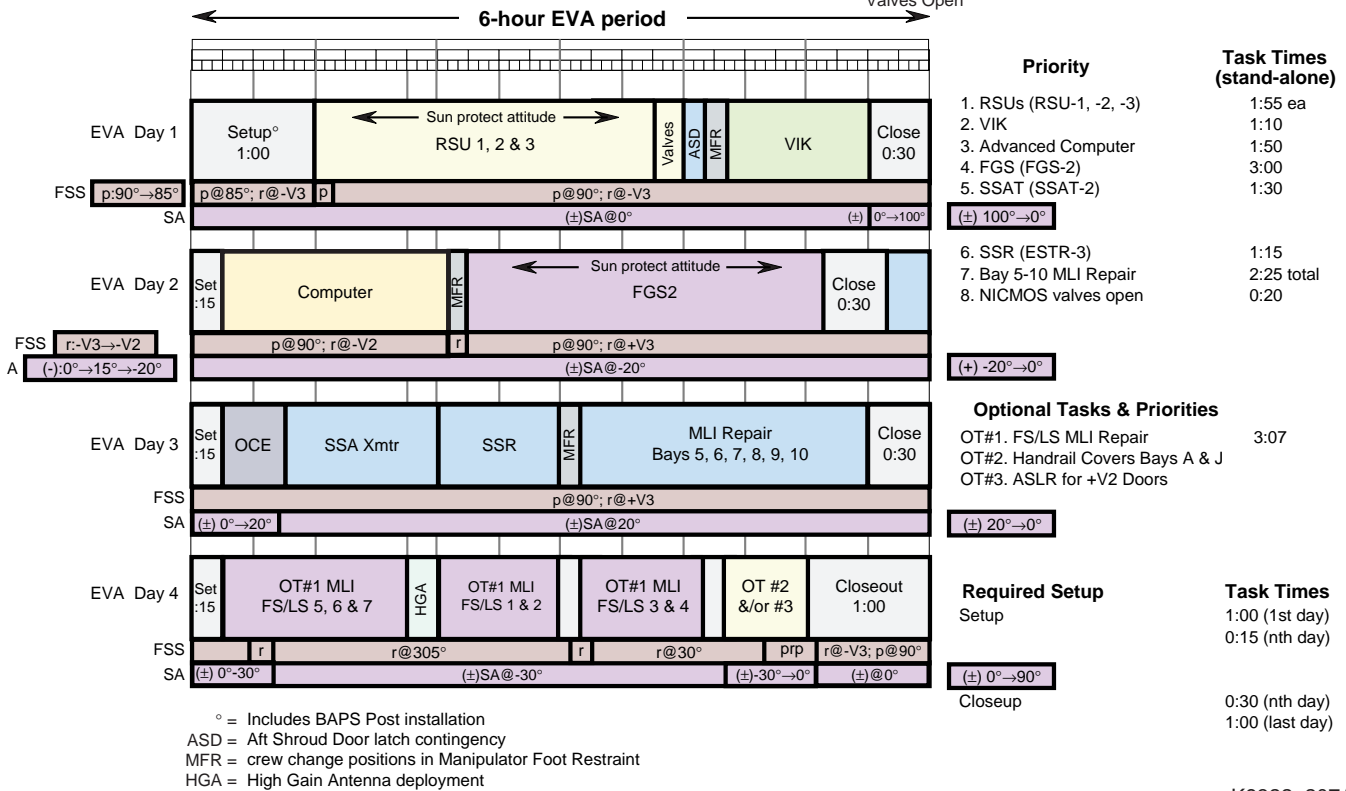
Valves Open

6-hour EVA period

Priority

Task Times (stand-alone)

| | |
|---|---|
| 1. RSUs (RSU-1, -2, -3) | 1:55 ea |
| 2. VIK | 1:10 |
| 3. Advanced Computer | 1:50 |
| 4. FGS (FGS-2) | 3:00 |
| 5. SSAT (SSAT-2) | 1:30 |

(±) 100°→0°

| | |
|---|---|
| 6. SSR (ESTR-3) | 1:15 |
| 7. Bay 5-10 MLI Repair | 2:25 total |
| 8. NICMOS valves open | 0:20 |

(+) -20°→0°

Optional Tasks & Priorities

OT#1. FS/LS MLI Repair 3:07
OT#2. Handrail Covers Bays A & J
OT#3. ASLR for +V2 Doors

(±) 20°→0°

Required Setup

Task Times

Setup 1:00 (1st day)
0:15 (nth day)

(±) 0°→90°

Closeup 0:30 (nth day)
1:00 (last day)

EVA Day 1
Setup° 1:00
Sun protect attitude
RSU 1, 2 & 3
Valves
ASD
MFR
VIK
Close 0:30
FSS p:90°→85°
p@85°; r@-V3
p
p@90°; r@-V3
SA
(±)SA@0°
(±)
0°→100°

EVA Day 2
Set :15
Computer
MFR
Sun protect attitude
FGS2
Close 0:30
FSS r:-V3→-V2
p@90°; r@-V2
r
p@90°; r@+V3
A (-):0°→15°→-20°
(±)SA@-20°

EVA Day 3
Set :15
OCE
SSA Xmtr
SSR
MFR
MLI Repair Bays 5, 6, 7, 8, 9, 10
Close 0:30
FSS
p@90°; r@+V3
SA
(±) 0°→20°
(±)SA@20°

EVA Day 4
Set :15
OT#1 MLI FS/LS 5, 6 & 7
HGA
OT#1 MLI FS/LS 1 & 2
OT#1 MLI FS/LS 3 & 4
OT #2 &/or #3
Closeout 1:00
FSS
r
r@305°
r
r@30°
prp
r@-V3; p@90°
SA
(±) 0°-30°
(±)SA@-30°
(±)-30°→0°
(±)@0°

° = Includes BAPS Post installation
ASD = Aft Shroud Door latch contingency
MFR = crew change positions in Manipulator Foot Restraint
HGA = High Gain Antenna deployment

K9938_307 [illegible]